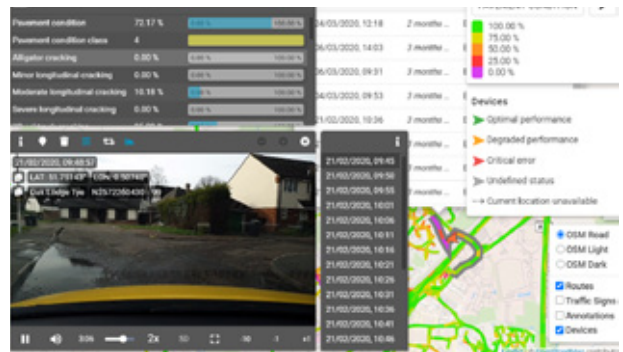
Pavement condition 72.17 % 0.00 % 100.00 %
Pavement condition class 4
Alligator cracking 0.00 %
Minor longitudinal cracking 0.00 %
Moderate longitudinal cracking 10.16 % 0.00 % 100.00 %
Severe longitudinal cracking 0.00 %

24/03/2020, 12:18 2 months
26/03/2020, 14:03 2 months
04/03/2020, 09:31 3 months
04/03/2020, 09:53 3 months
21/02/2020, 10:36 3 months

100.00 %
75.00 %
50.00 %
25.00 %
0.00 %

Devices
Optimal performance
Degraded performance
Critical error
Undefined status
Current location unavailable

21/02/2020, 09:48:57
LAT: 51.7?1?? LON: 0.50?4??
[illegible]

21/02/2020, 09:45
21/02/2020, 09:50
21/02/2020, 09:55
21/02/2020, 10:01
21/02/2020, 10:06
21/02/2020, 10:11
21/02/2020, 10:16
21/02/2020, 10:21
21/02/2020, 10:26
21/02/2020, 10:31
21/02/2020, 10:36
21/02/2020, 10:41
21/02/2020, 10:46

3:06 2x

OSM Road
OSM Light
OSM Dark
Routes
Traffic Signs
Annotations
Devices